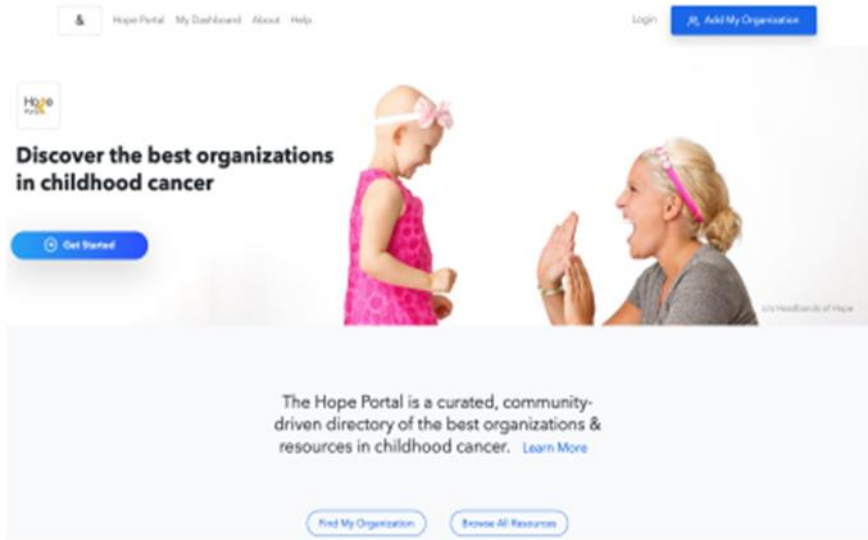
&

Hope Portal My Dashboard About Help

Login

Add My Organization

Hope Portal

Discover the best organizations in childhood cancer

Get Started

c/o Headbands of Hope

The Hope Portal is a curated, community-driven directory of the best organizations & resources in childhood cancer. Learn More

Find My Organization

Browse All Resources